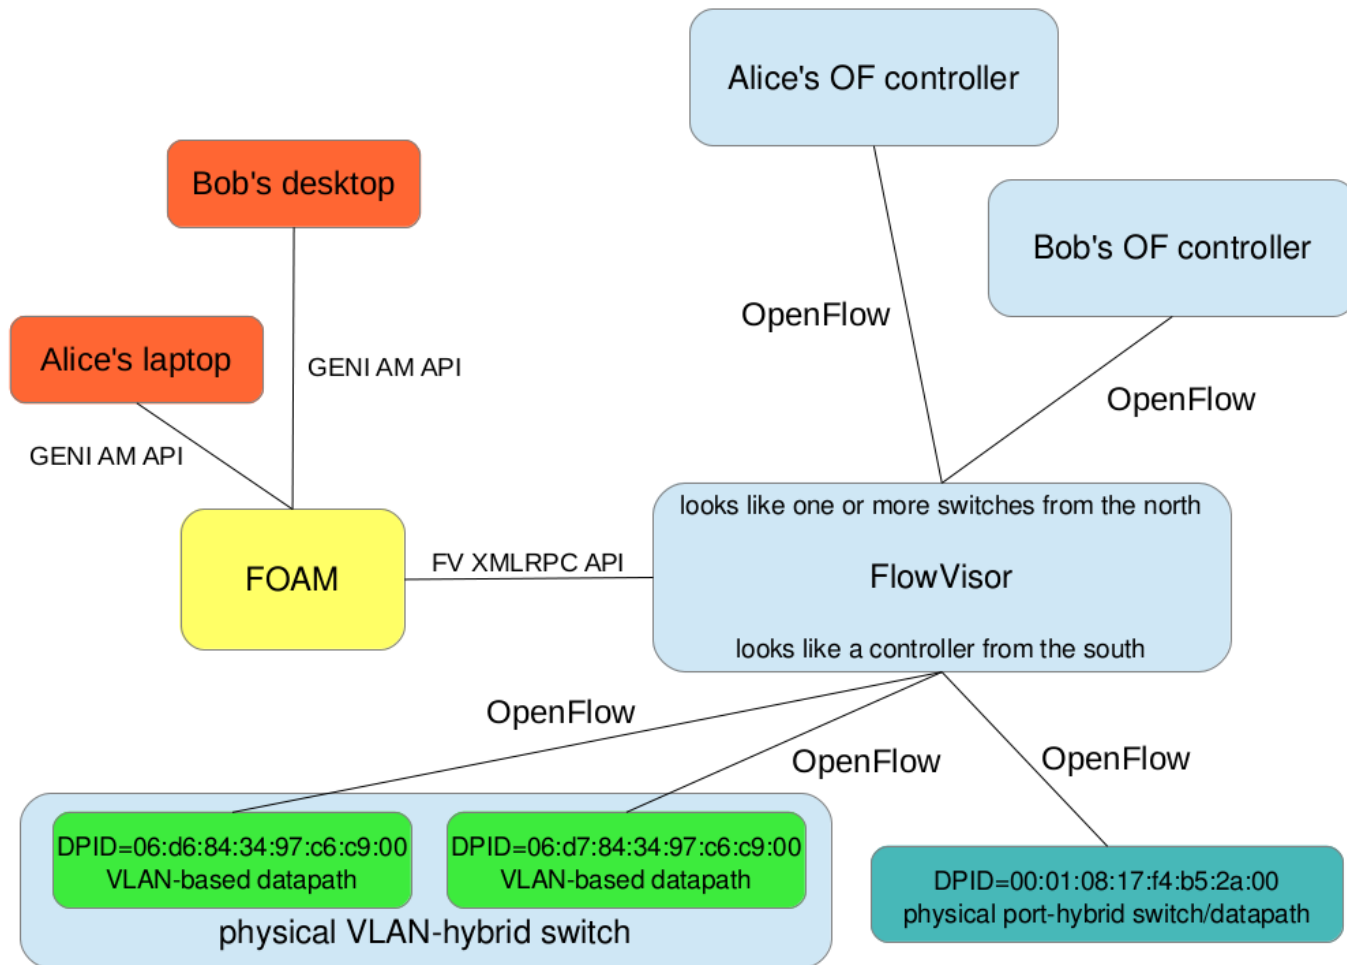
Alice's OF controller

Bob's desktop

Bob's OF controller

OpenFlow

Alice's laptop

GENI AM API

OpenFlow

GENI AM API

looks like one or more switches from the north

FOAM

FV XMLRPC API

FlowVisor

looks like a controller from the south

OpenFlow

OpenFlow

OpenFlow

DPID=06:d6:84:34:97:c6:c9:00
VLAN-based datapath

DPID=06:d7:84:34:97:c6:c9:00
VLAN-based datapath

physical VLAN-hybrid switch

DPID=00:01:08:17:f4:b5:2a:00
physical port-hybrid switch/datapath